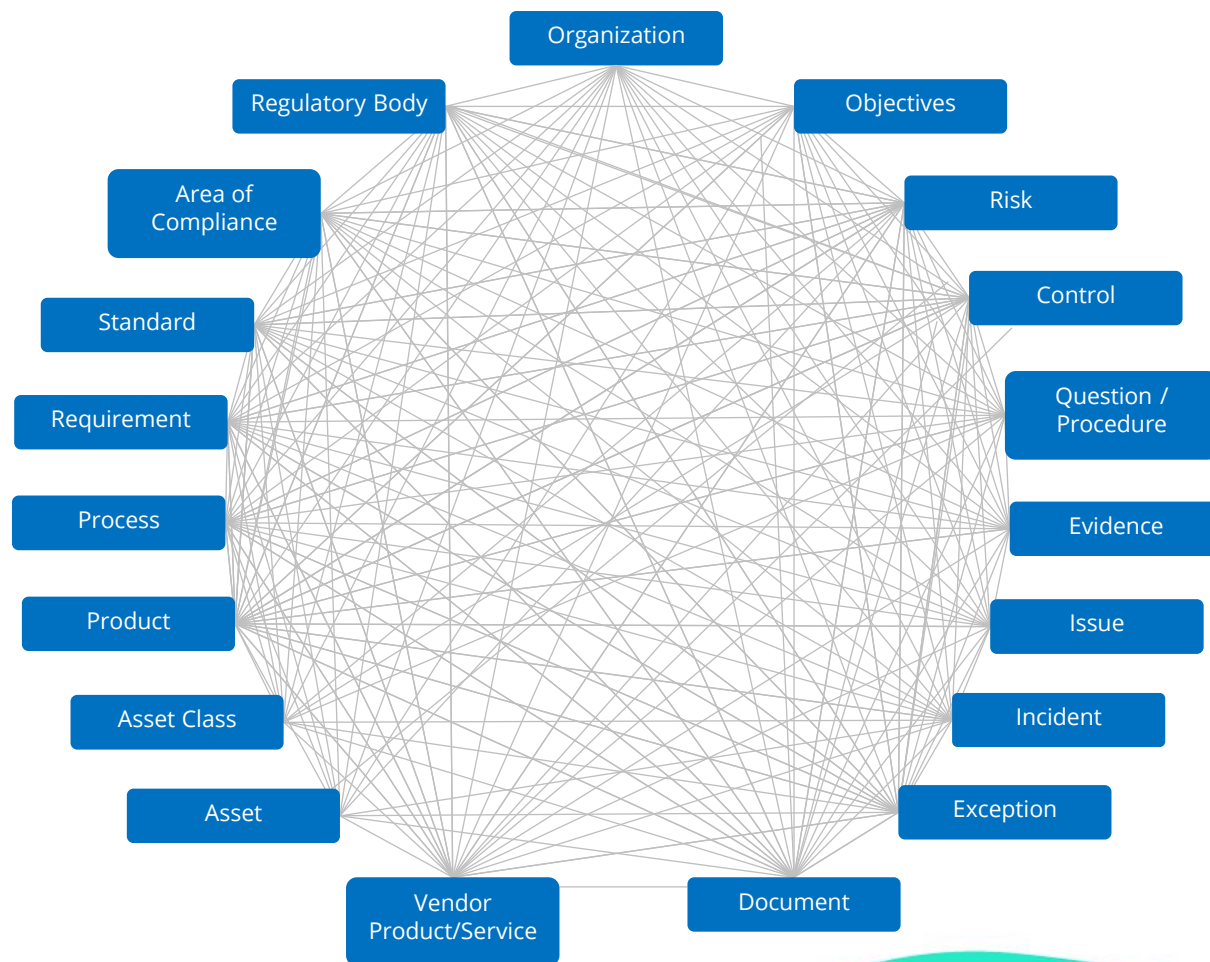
Organization

Regulatory Body

Objectives

Area of Compliance

Risk

Control

Standard

Question / Procedure

Requirement

Evidence

Process

Issue

Product

Incident

Asset Class

Exception

Asset

Vendor Product/Service

Document